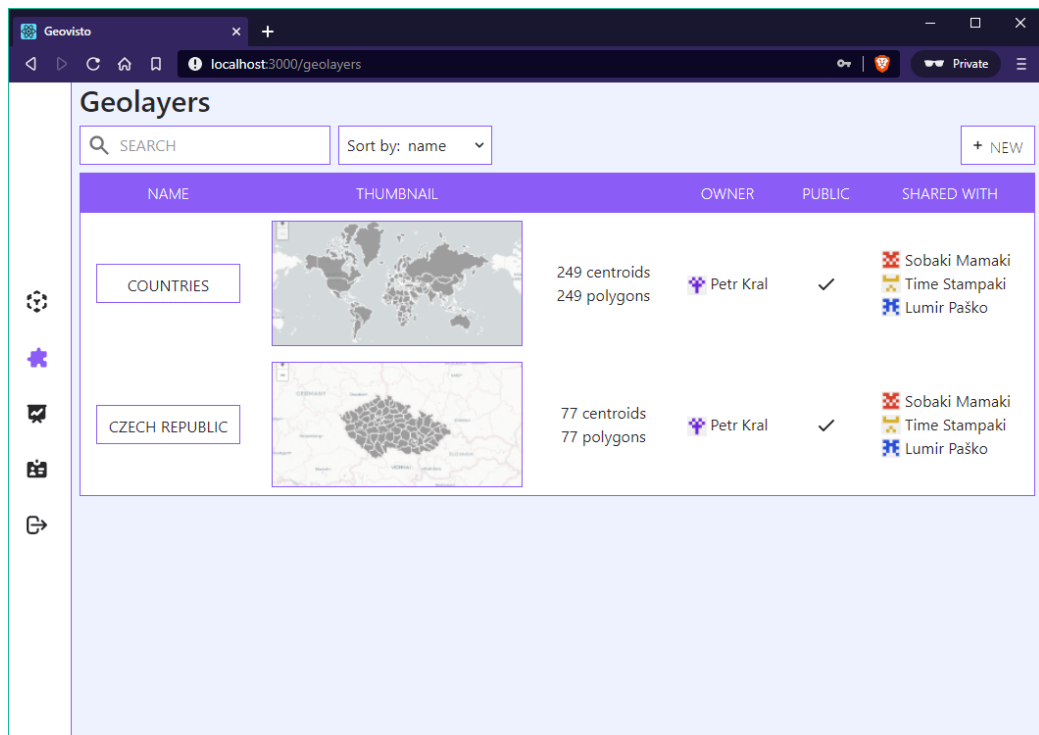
Geovisto
localhost:3000/geolayers
Private

Geolayers

SEARCH
Sort by: name
+ NEW

| NAME | THUMBNAIL | | OWNER | PUBLIC | SHARED WITH |
|---|---|---|---|---|---|
| COUNTRIES | | 249 centroids 249 polygons | Petr Kral | ✓ | Sobaki Mamaki Time Stampaki Lumir Paško |
| CZECH REPUBLIC | | 77 centroids 77 polygons | Petr Kral | ✓ | Sobaki Mamaki Time Stampaki Lumir Paško |